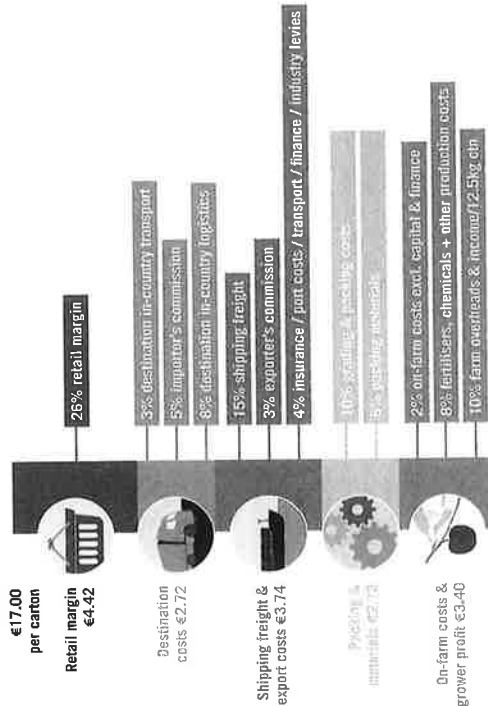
€17.00
per carton

Retail margin
€4.42

26% retail margin

Destination
costs €2.72

3% destination in-country transport
5% importer's commission
8% destination in-country logistics

Shipping freight &
export costs €3.74

15% shipping freight
3% exporter's commission
4% insurance / port costs / transport / finance / industry levies

Packing &
materials €2.72

10% grading & packing costs
6% packing materials

On-farm costs &
grower profit €3.40

2% on-farm costs excl. capital & finance
8% fertilisers, chemicals + other production costs
10% farm overheads & income/12.5kg ctn